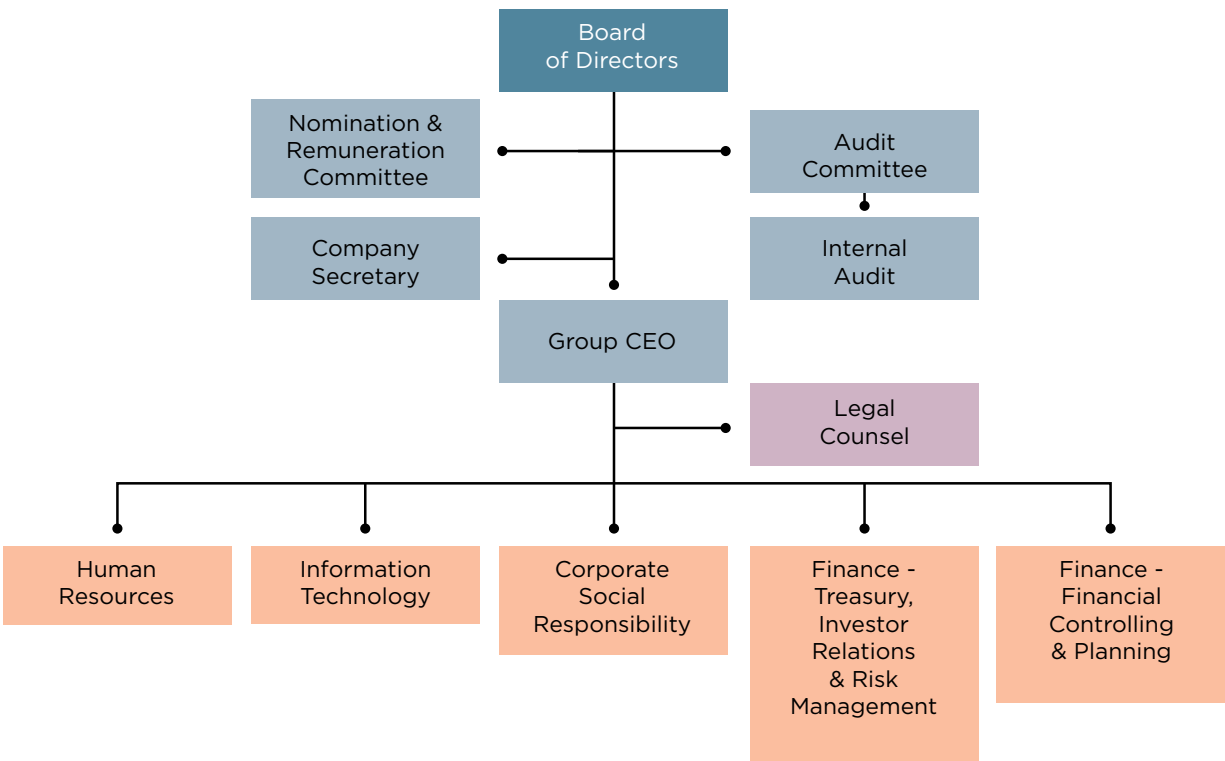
Board of Directors

Nomination & Remuneration Committee

Audit Committee

Company Secretary

Internal Audit

Group CEO

Legal Counsel

Human Resources

Information Technology

Corporate Social Responsibility

Finance - Treasury, Investor Relations & Risk Management

Finance - Financial Controlling & Planning